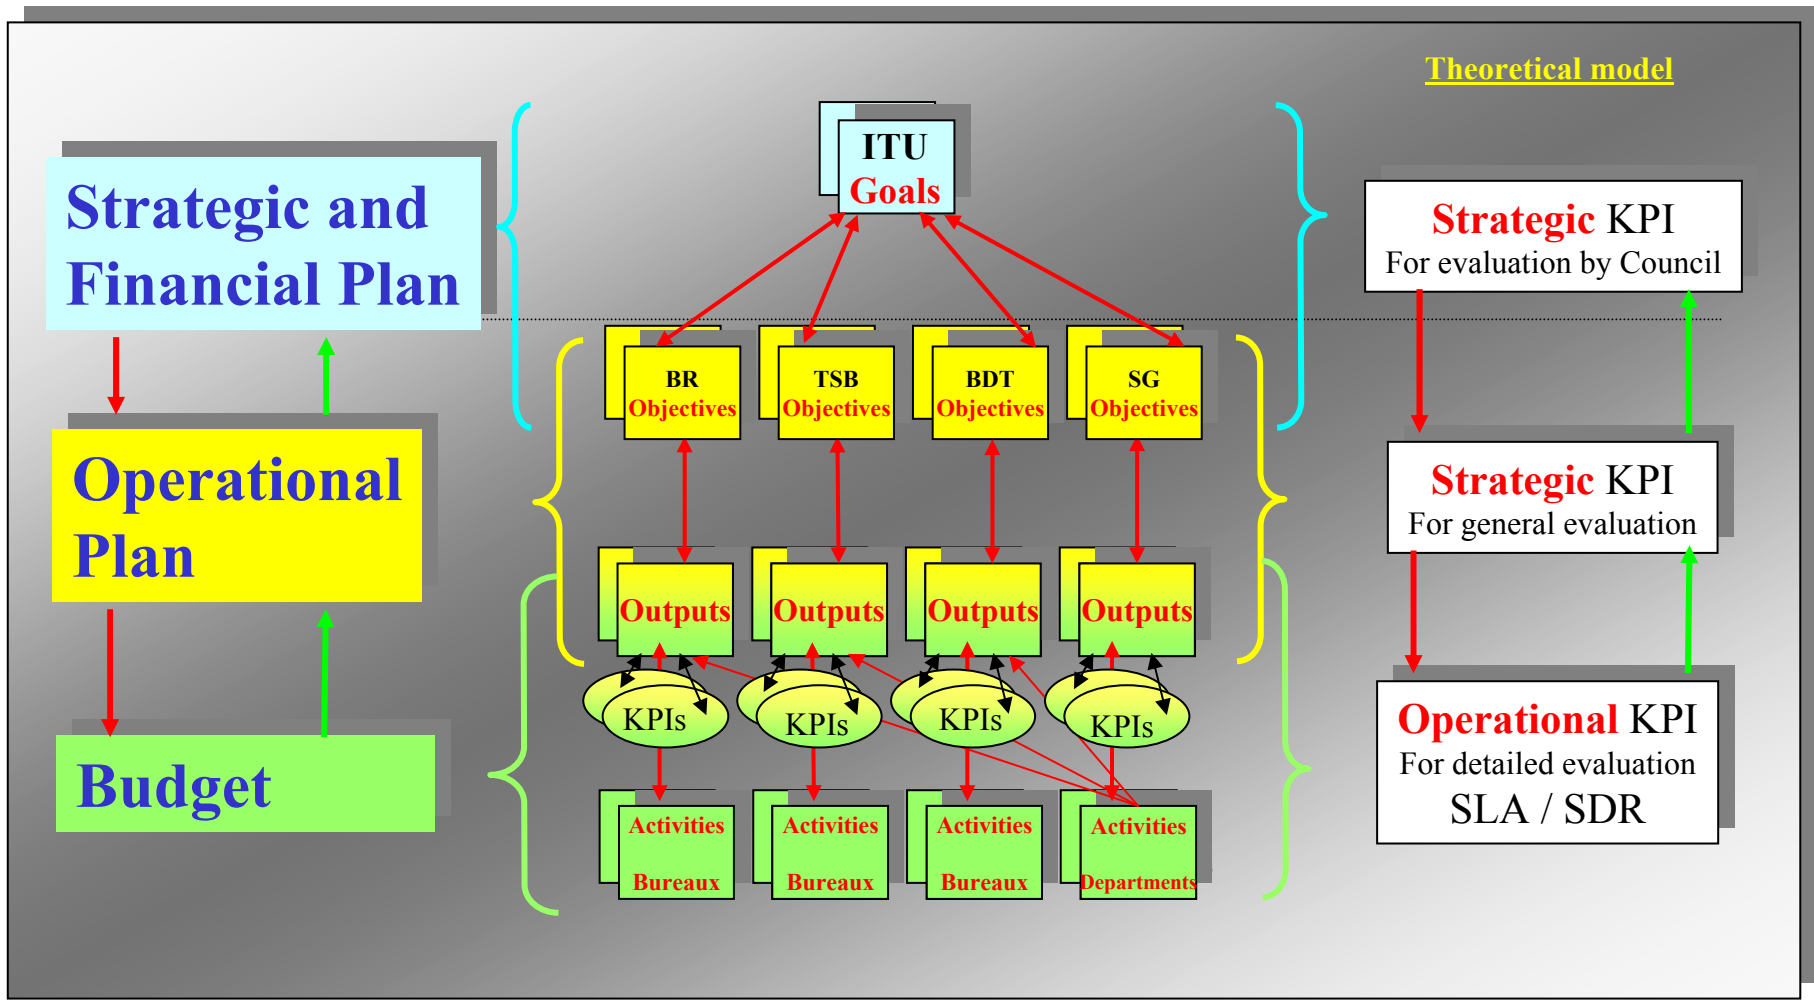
Theoretical model

Strategic and Financial Plan

Operational Plan

Budget

ITU
Goals

BR
Objectives

TSB
Objectives

BDT
Objectives

SG
Objectives

Outputs

Outputs

Outputs

Outputs

KPIs

KPIs

KPIs

KPIs

Activities
Bureaux

Activities
Bureaux

Activities
Bureaux

Activities
Departments

Strategic KPI
For evaluation by Council

Strategic KPI
For general evaluation

Operational KPI
For detailed evaluation
SLA / SDR